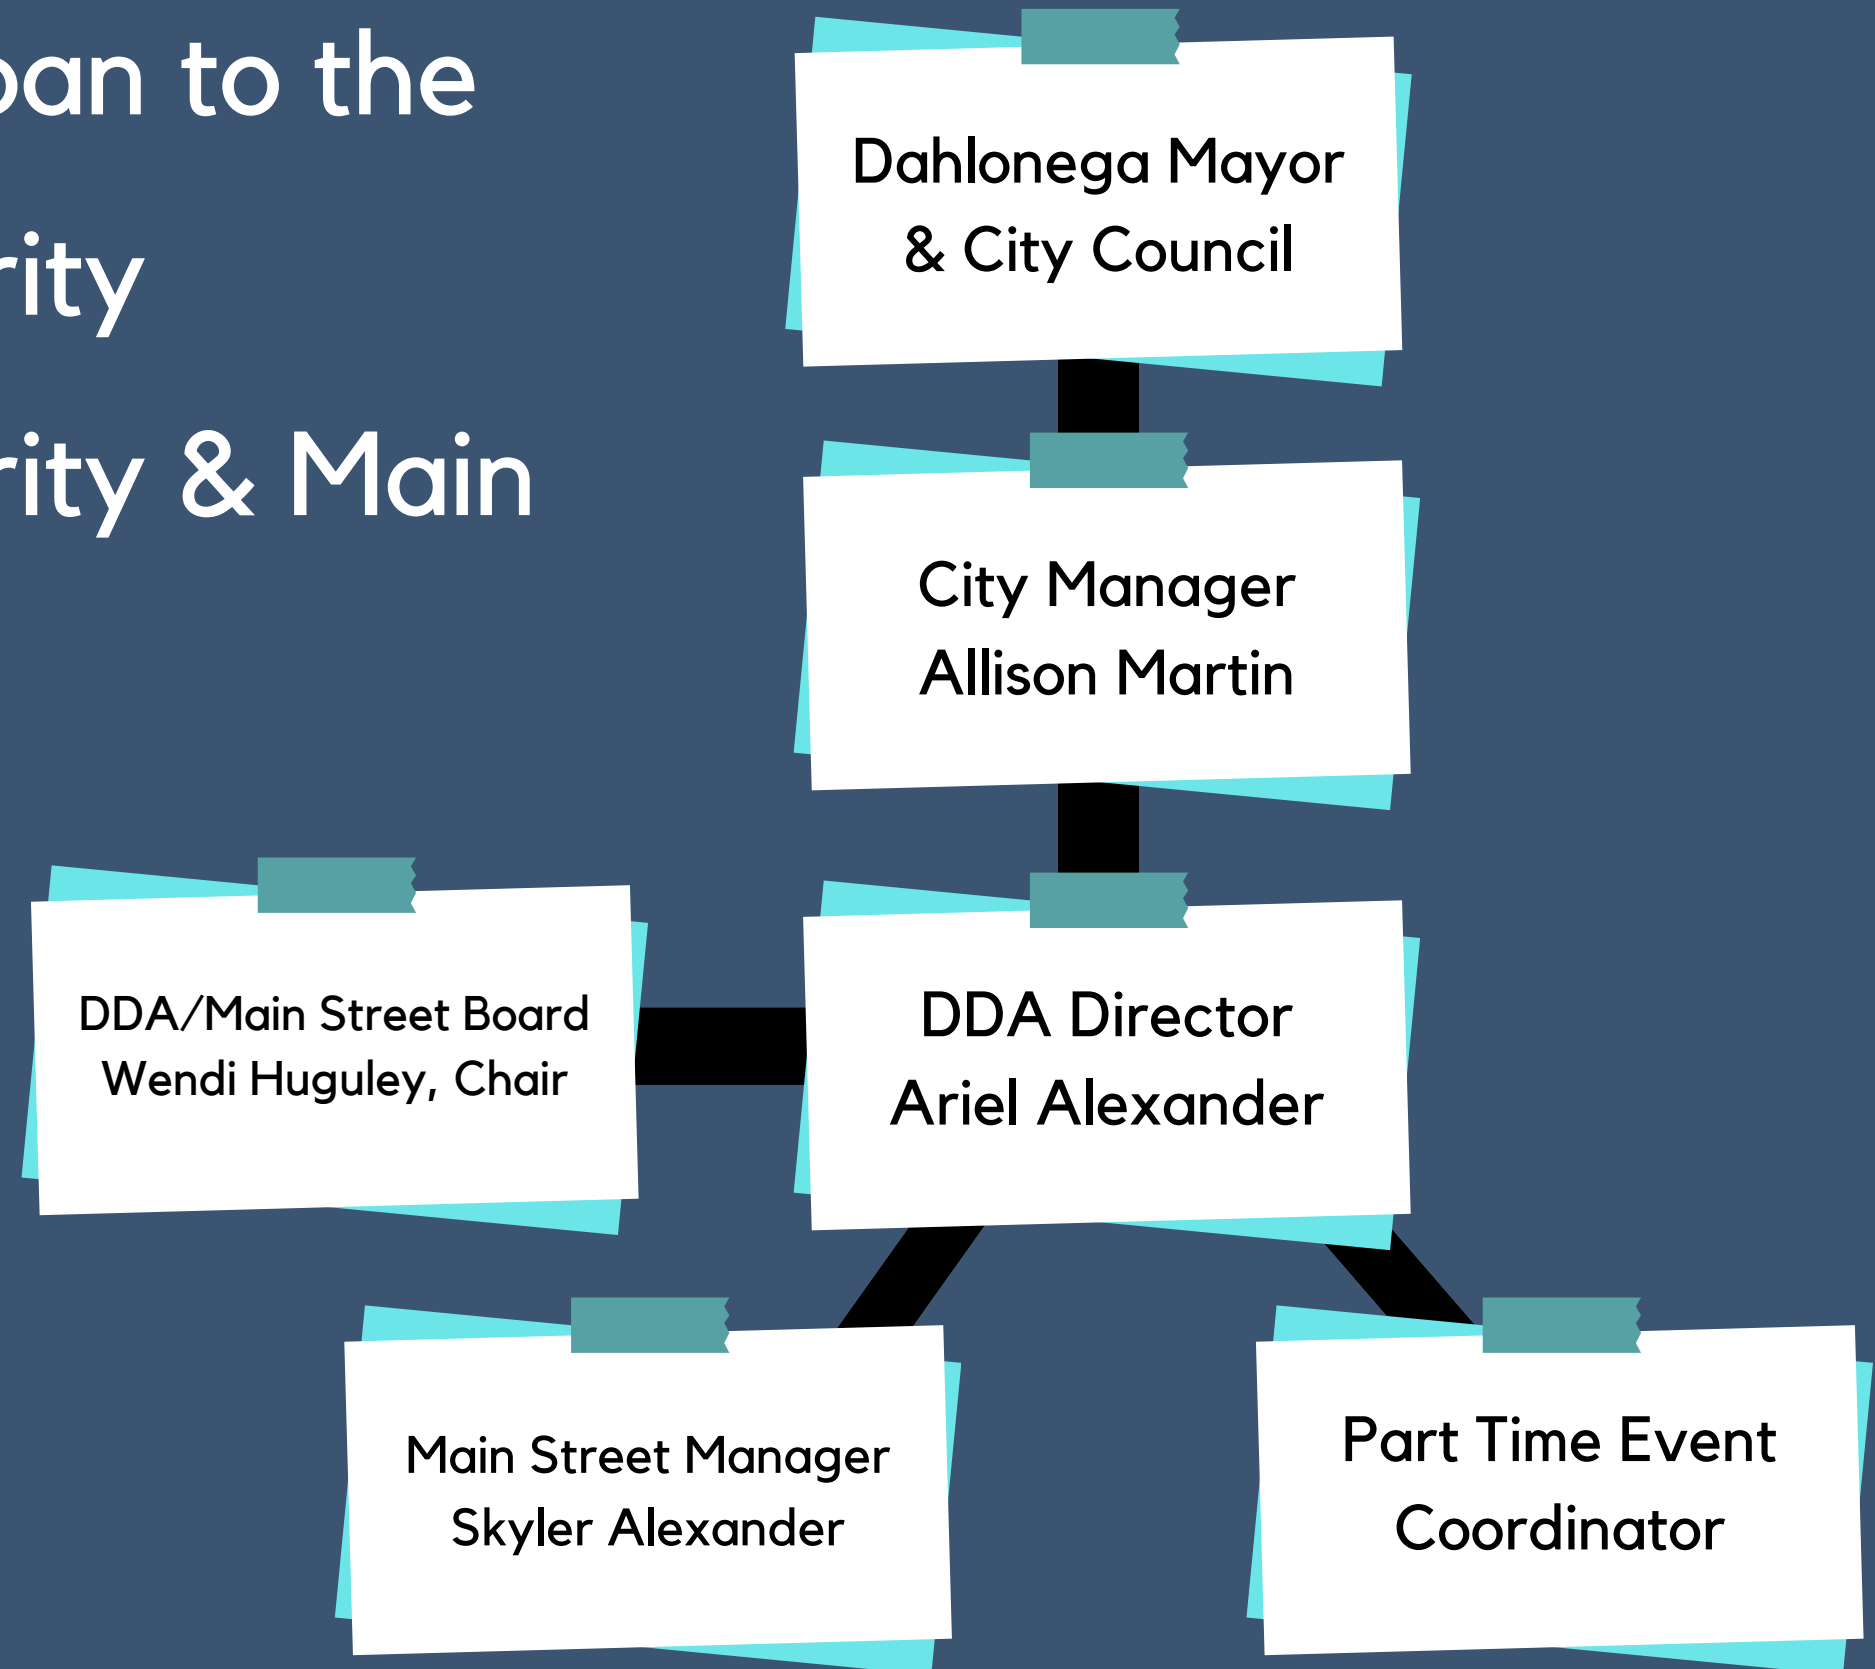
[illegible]oan to the

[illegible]rity

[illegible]rity & Main

Dahlonega Mayor & City Council

City Manager Allison Martin

DDA/Main Street Board Wendi Huguley, Chair

DDA Director Ariel Alexander

Main Street Manager Skyler Alexander

Part Time Event Coordinator